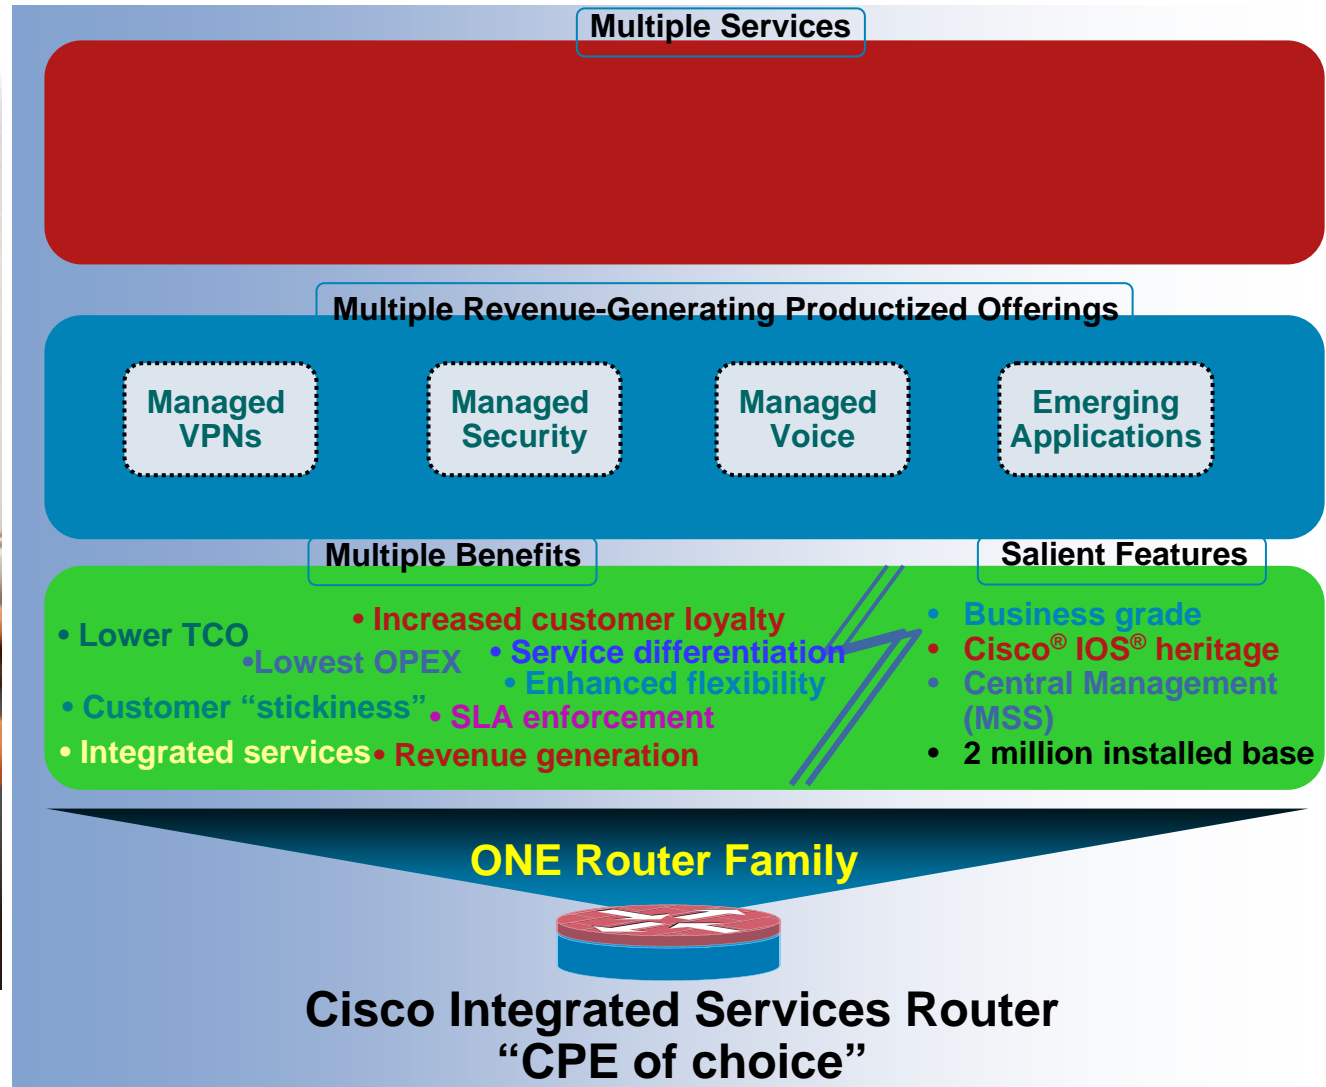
Multiple Services

Multiple Revenue-Generating Productized Offerings

Managed VPNs

Managed Security

Managed Voice

Emerging Applications

Multiple Benefits

Salient Features

• Lower TCO

• Increased customer loyalty

•Lowest OPEX

• Service differentiation

• Enhanced flexibility

• Customer “stickiness”

• SLA enforcement

• Integrated services

• Revenue generation

• Business grade

• Cisco® IOS® heritage

• Central Management (MSS)

• 2 million installed base

ONE Router Family

Cisco Integrated Services Router
“CPE of choice”